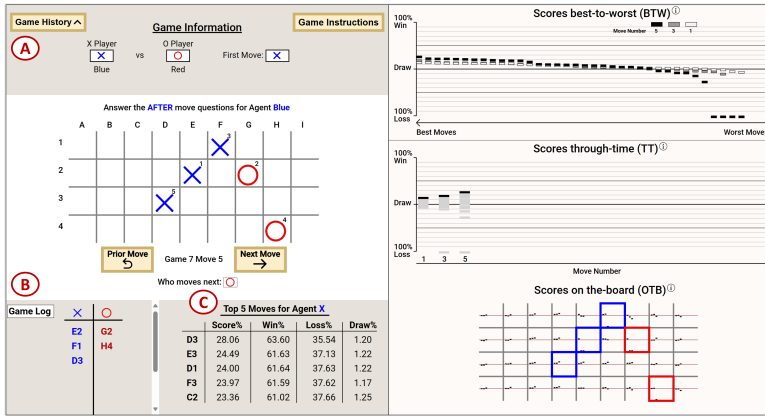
Game History

Game Information

Game Instructions

A

X Player vs O Player

Blue Red

First Move:

Answer the AFTER move questions for Agent Blue

A B C D E F G H I

1

2

3

4

3

1

2

5

4

Prior Move

Game 7 Move 5

Next Move

Who moves next:

B

Game Log

| X | O |
|---|---|
| E2 | G2 |
| F1 | H4 |
| D3 | |

C

Top 5 Moves for Agent X

| | Score% | Win% | Loss% | Draw% |
|---|---|---|---|---|
| D3 | 28.06 | 63.60 | 35.54 | 1.20 |
| E3 | 24.49 | 61.64 | 37.13 | 1.22 |
| D1 | 24.00 | 61.64 | 37.63 | 1.22 |
| F3 | 23.97 | 61.59 | 37.62 | 1.17 |
| C2 | 23.36 | 61.02 | 37.66 | 1.25 |

Scores best-to-worst (BTW)

100% Win

Move Number 5 3 1

Draw

100% Loss

Best Moves

Worst Move

Scores through-time (TT)

100% Win

Draw

100% Loss

1 3 5

Move Number

Scores on-the-board (OTB)